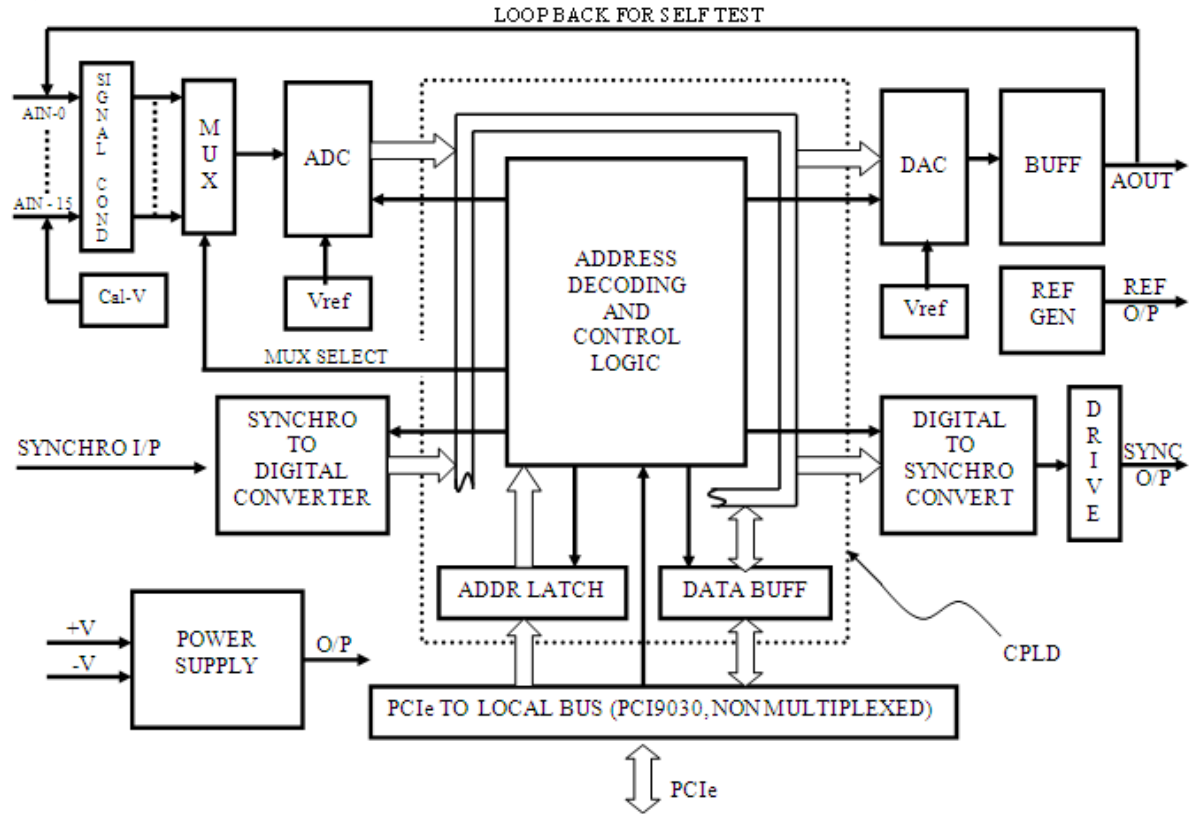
LOOP BACK FOR SELF TEST

AIN-0

AIN - 15

SIGNAL COND

Cal-V

MUX

ADC

Vref

MUX SELECT

ADDRESS DECODING AND CONTROL LOGIC

DAC

Vref

BUFF

AOUT

REF GEN

REF O/P

SYNCHRO I/P

SYNCHRO TO DIGITAL CONVERTER

DIGITAL TO SYNCHRO CONVERT

DRIVE

SYNC O/P

ADDR LATCH

DATA BUFF

CPLD

+V

-V

POWER SUPPLY

O/P

PCIe TO LOCAL BUS (PCI9030, NON MULTIPLEXED)

PCIe